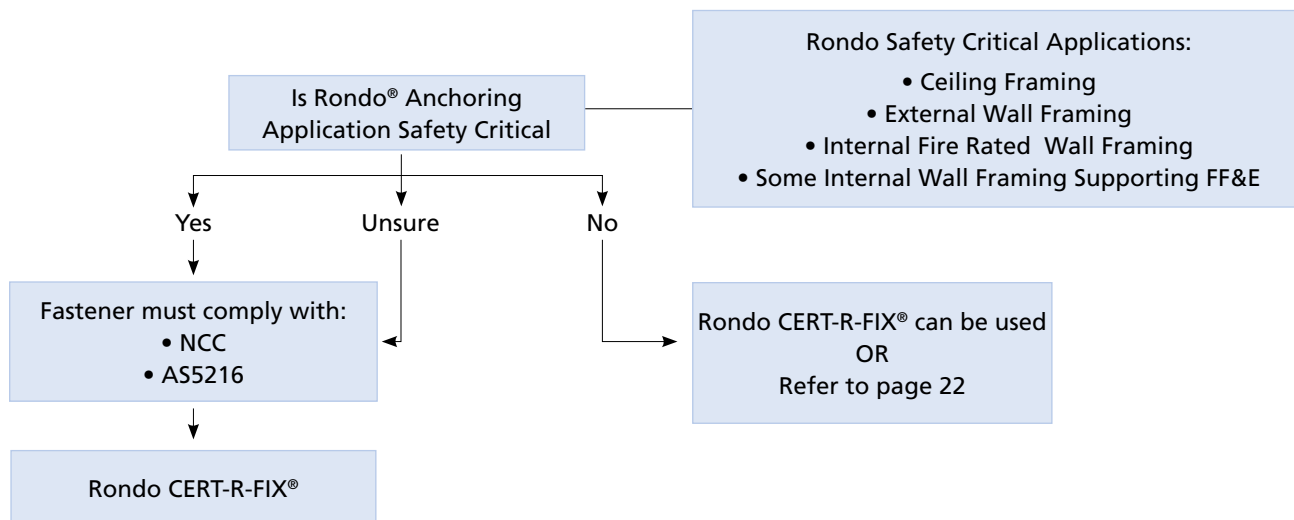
Is Rondo® Anchoring Application Safety Critical

Rondo Safety Critical Applications:
• Ceiling Framing
• External Wall Framing
• Internal Fire Rated Wall Framing
• Some Internal Wall Framing Supporting FF&E

Yes

Unsure

No

Fastener must comply with:
• NCC
• AS5216

Rondo CERT-R-FIX® can be used
OR
Refer to page 22

Rondo CERT-R-FIX®